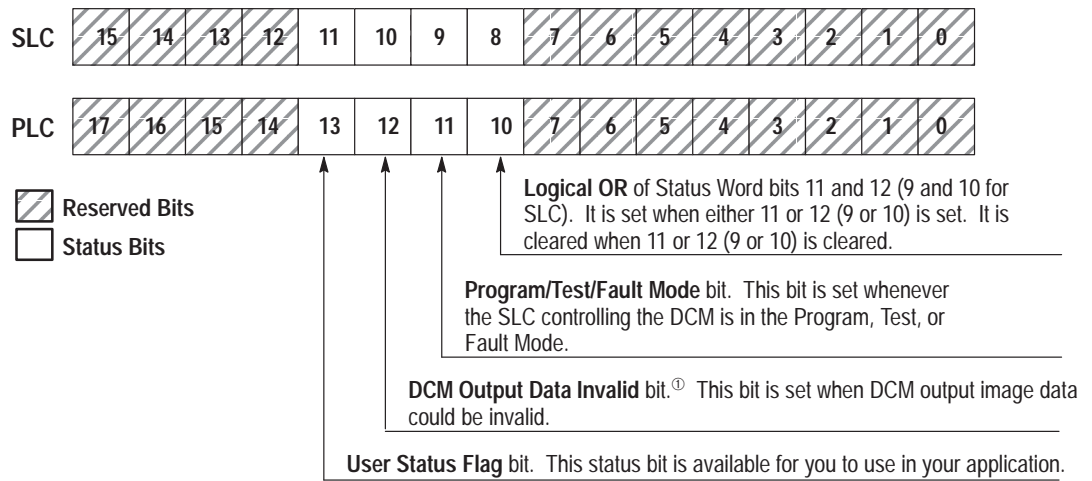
| SLC | 15 | 14 | 13 | 12 | 11 | 10 | 9 | 8 | 7 | 6 | 5 | 4 | 3 | 2 | 1 | 0 |
|---|---|---|---|---|---|---|---|---|---|---|---|---|---|---|---|---|
| PLC | 17 | 16 | 15 | 14 | 13 | 12 | 11 | 10 | 7 | 6 | 5 | 4 | 3 | 2 | 1 | 0 |

Reserved Bits
Status Bits

**Logical OR** of Status Word bits 11 and 12 (9 and 10 for SLC). It is set when either 11 or 12 (9 or 10) is set. It is cleared when 11 or 12 (9 or 10) is cleared.

**Program/Test/Fault Mode** bit. This bit is set whenever the SLC controlling the DCM is in the Program, Test, or Fault Mode.

**DCM Output Data Invalid** bit.① This bit is set when DCM output image data could be invalid.

**User Status Flag** bit. This status bit is available for you to use in your application.